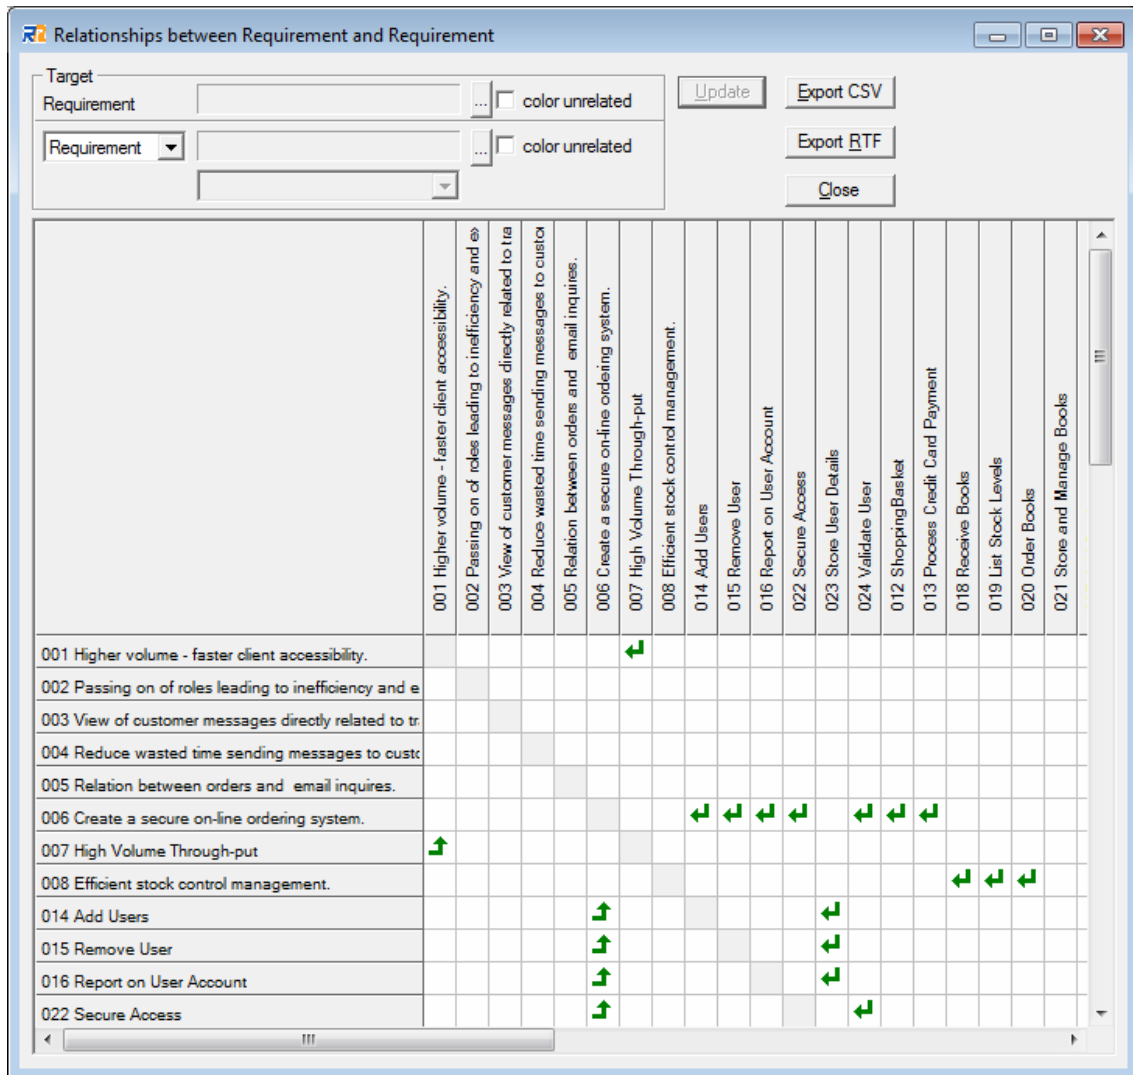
Relationships between Requirement and Requirement

Target

Requirement

color unrelated

Requirement

color unrelated

Update

Export CSV

Export RTF

Close

| | 001 Higher volume - faster client accessibility. | 002 Passing on of roles leading to inefficiency and e | 003 View of customer messages directly related to tra | 004 Reduce wasted time sending messages to custo | 005 Relation between orders and email inquires. | 006 Create a secure on-line ordering system. | 007 High Volume Through-put | 008 Efficient stock control management. | 014 Add Users | 015 Remove User | 016 Report on User Account | 022 Secure Access | 023 Store User Details | 024 Validate User | 012 ShoppingBasket | 013 Process Credit Card Payment | 018 Receive Books | 019 List Stock Levels | 020 Order Books | 021 Store and Manage Books |
|---|---|---|---|---|---|---|---|---|---|---|---|---|---|---|---|---|---|---|---|---|
| 001 Higher volume - faster client accessibility. | | | | | | | ↵ | | | | | | | | | | | | | |
| 002 Passing on of roles leading to inefficiency and e | | | | | | | | | | | | | | | | | | | | |
| 003 View of customer messages directly related to tr | | | | | | | | | | | | | | | | | | | | |
| 004 Reduce wasted time sending messages to custo | | | | | | | | | | | | | | | | | | | | |
| 005 Relation between orders and email inquires. | | | | | | | | | | | | | | | | | | | | |
| 006 Create a secure on-line ordering system. | | | | | | | | | ↵ | ↵ | ↵ | ↵ | | ↵ | ↵ | ↵ | | | | |
| 007 High Volume Through-put | ↑ | | | | | | | | | | | | | | | | | | | |
| 008 Efficient stock control management. | | | | | | | | | | | | | | | | | ↵ | ↵ | ↵ | |
| 014 Add Users | | | | | | ↑ | | | | | | | ↵ | | | | | | | |
| 015 Remove User | | | | | | ↑ | | | | | | | ↵ | | | | | | | |
| 016 Report on User Account | | | | | | ↑ | | | | | | | ↵ | | | | | | | |
| 022 Secure Access | | | | | | ↑ | | | | | | | | ↵ | | | | | | |